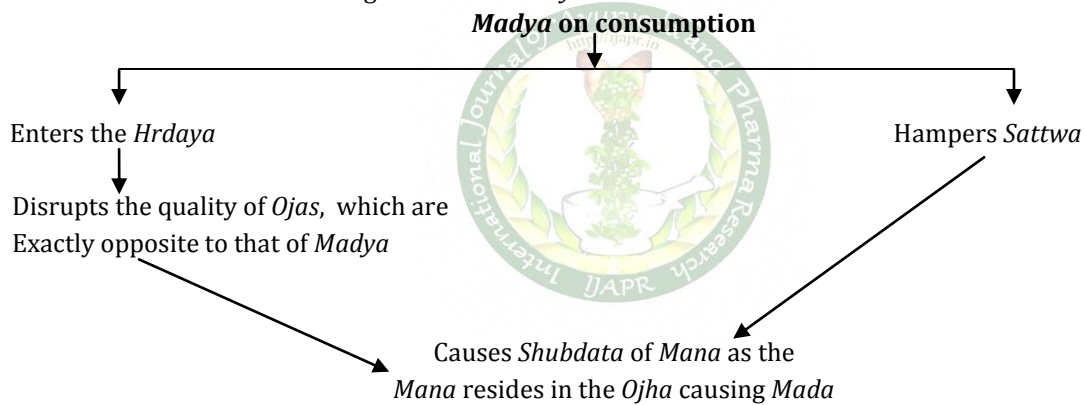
*Madya* on consumption

Enters the *Hrdaya*

Hampers *Sattwa*

Disrupts the quality of *Ojas*, which are Exactly opposite to that of *Madya*

Causes *Shubdata* of *Mana* as the *Mana* resides in the *Ojha* causing *Mada*

International Journal of Ayurveda and Pharma Research

IJAPR

http://ijapr.in